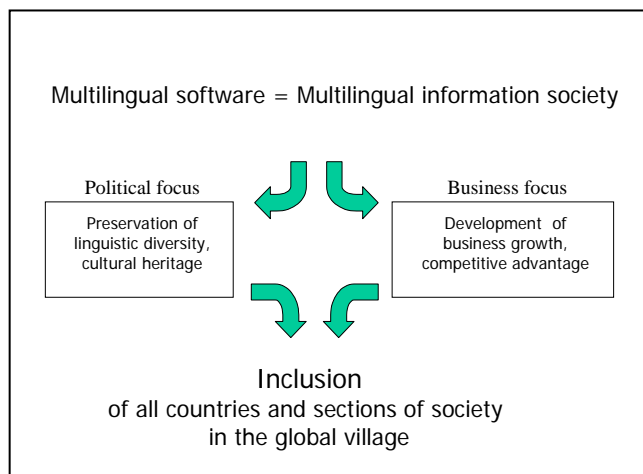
Multilingual software = Multilingual information society

Political focus

Preservation of linguistic diversity, cultural heritage

Business focus

Development of business growth, competitive advantage

Inclusion
of all countries and sections of society
in the global village